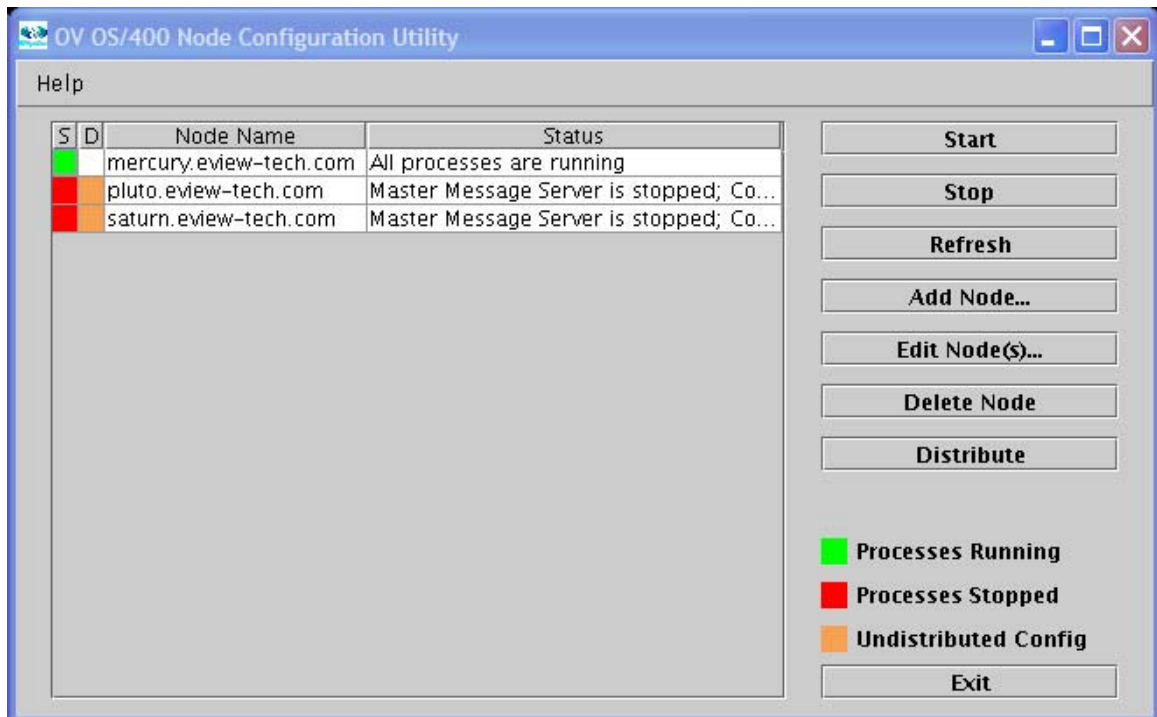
OV OS/400 Node Configuration Utility

Help

| S | D | Node Name | Status |
|---|---|---|---|
| | | mercury.eview-tech.com | All processes are running |
| | | pluto.eview-tech.com | Master Message Server is stopped; Co... |
| | | saturn.eview-tech.com | Master Message Server is stopped; Co... |

Start

Stop

Refresh

Add Node...

Edit Node(s)...

Delete Node

Distribute

Processes Running

Processes Stopped

Undistributed Config

Exit